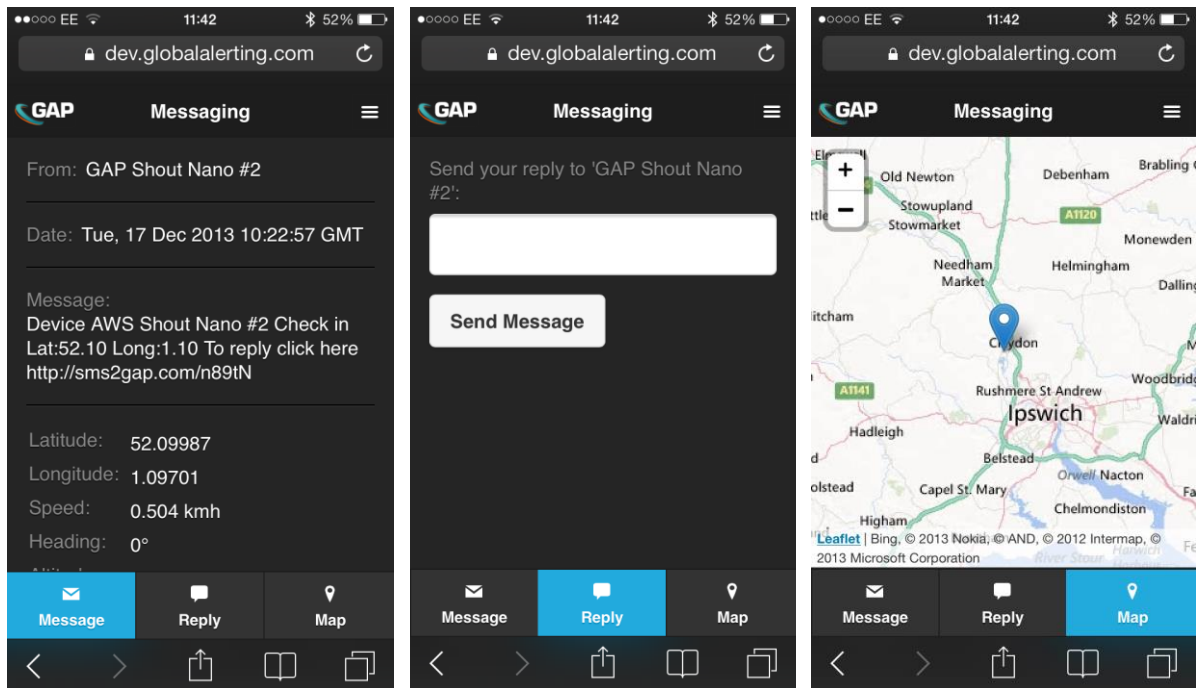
●●○○○ EE 11:42 52%

dev.globalalerting.com

GAP Messaging

From: GAP Shout Nano #2

Date: Tue, 17 Dec 2013 10:22:57 GMT

Message:
Device AWS Shout Nano #2 Check in Lat:52.10 Long:1.10 To reply click here http://sms2gap.com/n89tN

Latitude: 52.09987
Longitude: 1.09701
Speed: 0.504 kmh
Heading: 0°

Message Reply Map

●○○○○ EE 11:42 52%

dev.globalalerting.com

GAP Messaging

Send your reply to 'GAP Shout Nano #2':

Send Message

Message Reply Map

●○○○○ EE 11:42 52%

dev.globalalerting.com

GAP Messaging

+
−

Old Newton Debenham Brabling Stowupland Stowmarket A1120 Monewden Needham Market Helmingham Dalling itcham Claydon A1141 Rushmere St Andrew Woodbrid Ipswich Waldri Hadleigh Belstead Orwell Nacton olstead Capel St. Mary Chelmondiston Higham River Stour Harwich

Leaflet | Bing, © 2013 Nokia, © AND, © 2012 Intermap, © 2013 Microsoft Corporation

Message Reply Map